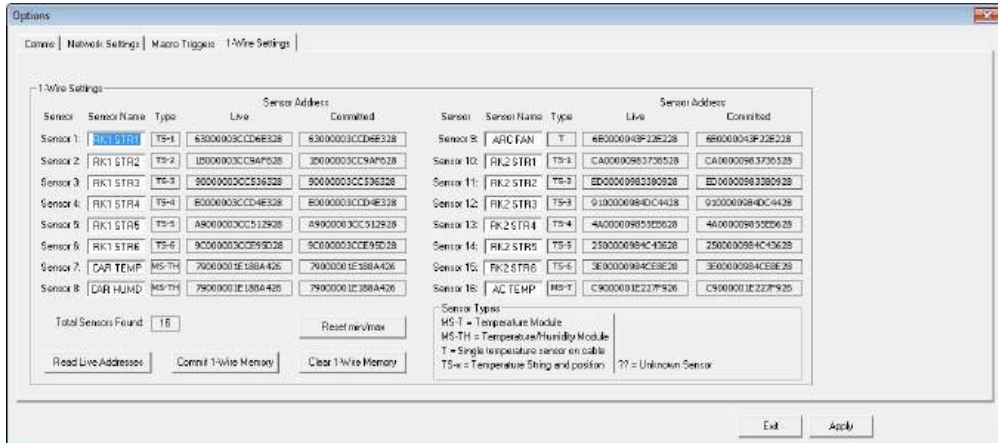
Options

Comms | Network Settings | Macro Triggers | 1-Wire Settings

1-Wire Settings

| Sensor | Sensor Name | Type | Sensor Address Live | Sensor Address Commited |
|---|---|---|---|---|
| Sensor 1: | RK1 STR1 | TS-1 | 63000003CCD6E328 | 63000003CCD6E328 |
| Sensor 2: | RK1 STR2 | TS-2 | 15000003CC9AF628 | 15000003CC9AF628 |
| Sensor 3: | RK1 STR3 | TS-3 | 90000003CC536328 | 90000003CC536328 |
| Sensor 4: | RK1 STR4 | TS-4 | E0000003CCD4E328 | E0000003CCD4E328 |
| Sensor 5: | RK1 STR5 | TS-5 | A9000003CC512928 | A9000003CC512928 |
| Sensor 6: | RK1 STR6 | TS-6 | 9C000003CCE95D28 | 9C000003CCE95D28 |
| Sensor 7: | DAR TEMP | MS-TH | 79000001E188A426 | 79000001E188A426 |
| Sensor 8: | DAR HUMD | MS-TH | 79000001E188A426 | 79000001E188A426 |

| Sensor | Sensor Name | Type | Sensor Address Live | Sensor Address Commited |
|---|---|---|---|---|
| Sensor 9: | ARC FAN | T | 6B0000043F22E228 | 6B0000043F22E228 |
| Sensor 10: | RK2 STR1 | TS-1 | CA00000983736528 | CA00000983736528 |
| Sensor 11: | RK2 STR2 | TS-2 | ED00000983380928 | ED00000983380928 |
| Sensor 12: | RK2 STR3 | TS-3 | 9100000984DC4428 | 9100000984DC4428 |
| Sensor 13: | RK2 STR4 | TS-4 | 4A000009855E5628 | 4A000009855E5628 |
| Sensor 14: | RK2 STR5 | TS-5 | 2500000984C43628 | 2500000984C43628 |
| Sensor 15: | RK2 STR6 | TS-6 | 3E00000984CE8E28 | 3E00000984CE8E28 |
| Sensor 16: | AC TEMP | MS-T | C9000001E227F926 | C9000001E227F926 |

Total Sensors Found: 16

Reset min/max

Sensor Types
MS-T = Temperature Module
MS-TH = Temperature/Humidity Module
T = Single temperature sensor on cable
TS-x = Temperature String and position
?? = Unknown Sensor

Read Live Addresses | Commit 1-Wire Memory | Clear 1-Wire Memory

Exit | Apply